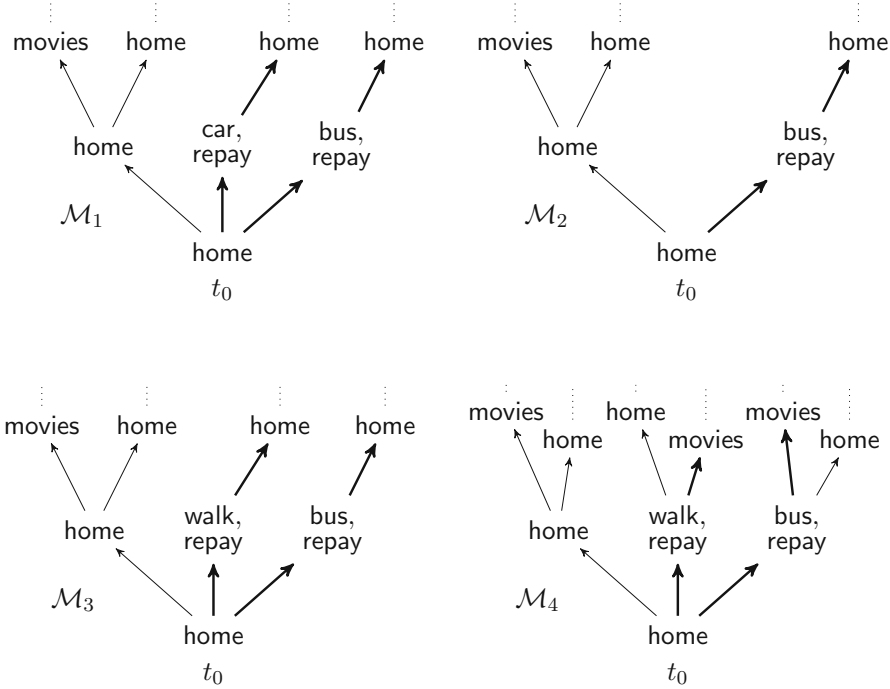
movies home home home
home car, repay bus, repay
$\mathcal{M}_1$
home
$t_0$

movies home home
home bus, repay
$\mathcal{M}_2$
home
$t_0$

movies home home home
home walk, repay bus, repay
$\mathcal{M}_3$
home
$t_0$

movies home home movies movies home
home walk, repay bus, repay
$\mathcal{M}_4$
home
$t_0$